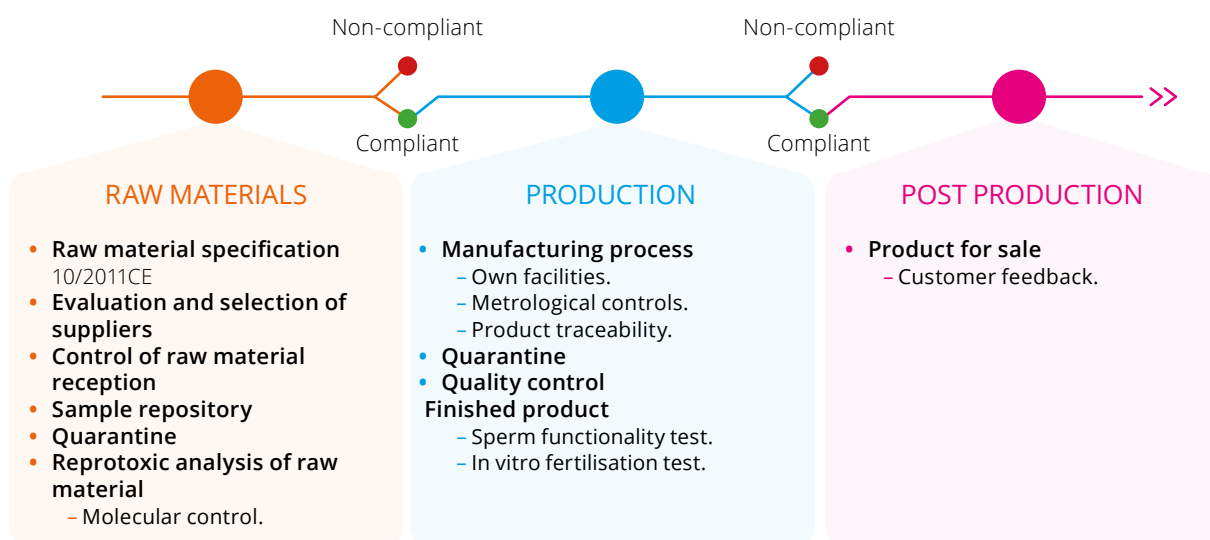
Non-compliant

Compliant

Non-compliant

Compliant

RAW MATERIALS

• Raw material specification
10/2011CE
• Evaluation and selection of suppliers
• Control of raw material reception
• Sample repository
• Quarantine
• Reprotoxic analysis of raw material
– Molecular control.

PRODUCTION

• Manufacturing process
– Own facilities.
– Metrological controls.
– Product traceability.
• Quarantine
• Quality control
Finished product
– Sperm functionality test.
– In vitro fertilisation test.

POST PRODUCTION

• Product for sale
– Customer feedback.